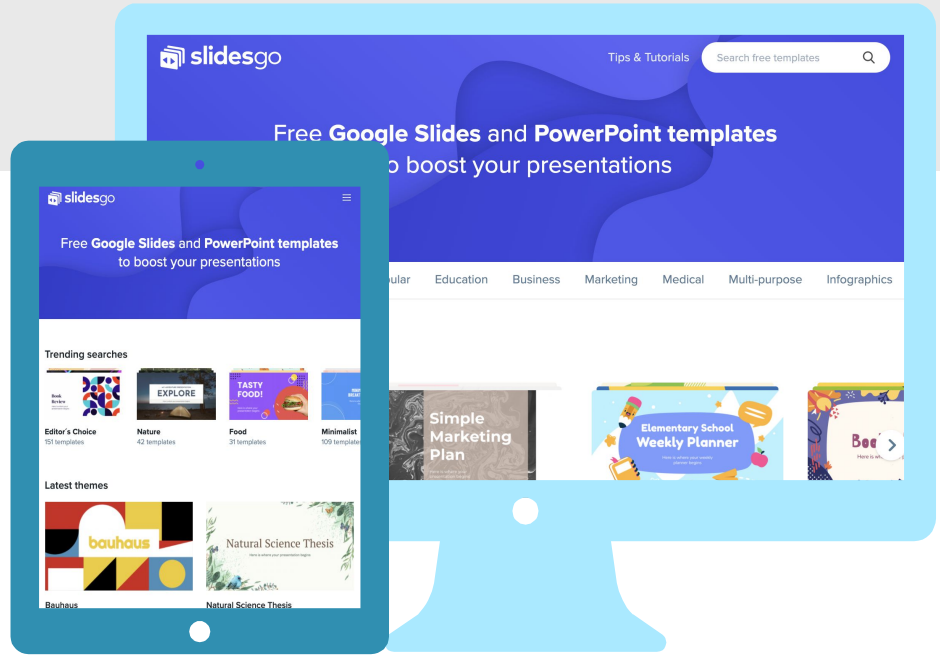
slidesgo

Tips & Tutorials

Search free templates

Free **Google Slides** and **PowerPoint templates**
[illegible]o boost your presentations

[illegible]pular Education Business Marketing Medical Multi-purpose Infographics

Simple Marketing Plan

Elementary School Weekly Planner

Boo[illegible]

slidesgo

Free **Google Slides** and **PowerPoint templates** to boost your presentations

Trending searches

Book Review

EXPLORE

TASTY FOOD!

Editor's Choice
151 templates

Nature
42 templates

Food
31 templates

Minimalist
109 templates

Latest themes

bauhaus

Natural Science Thesis

Bauhaus

Natural Science Thesis